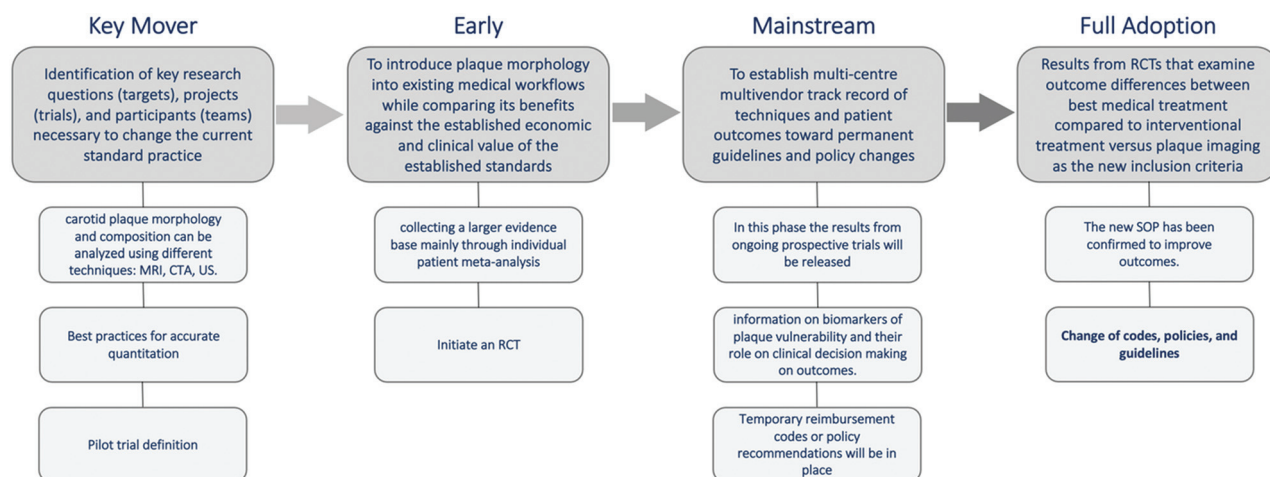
Key Mover

Identification of key research questions (targets), projects (trials), and participants (teams) necessary to change the current standard practice

carotid plaque morphology and composition can be analyzed using different techniques: MRI, CTA, US.

Best practices for accurate quantitation

Pilot trial definition

Early

To introduce plaque morphology into existing medical workflows while comparing its benefits against the established economic and clinical value of the established standards

collecting a larger evidence base mainly through individual patient meta-analysis

Initiate an RCT

Mainstream

To establish multi-centre multivendor track record of techniques and patient outcomes toward permanent guidelines and policy changes

In this phase the results from ongoing prospective trials will be released

information on biomarkers of plaque vulnerability and their role on clinical decision making on outcomes.

Temporary reimbursement codes or policy recommendations will be in place

Full Adoption

Results from RCTs that examine outcome differences between best medical treatment compared to interventional treatment versus plaque imaging as the new inclusion criteria

The new SOP has been confirmed to improve outcomes.

Change of codes, policies, and guidelines